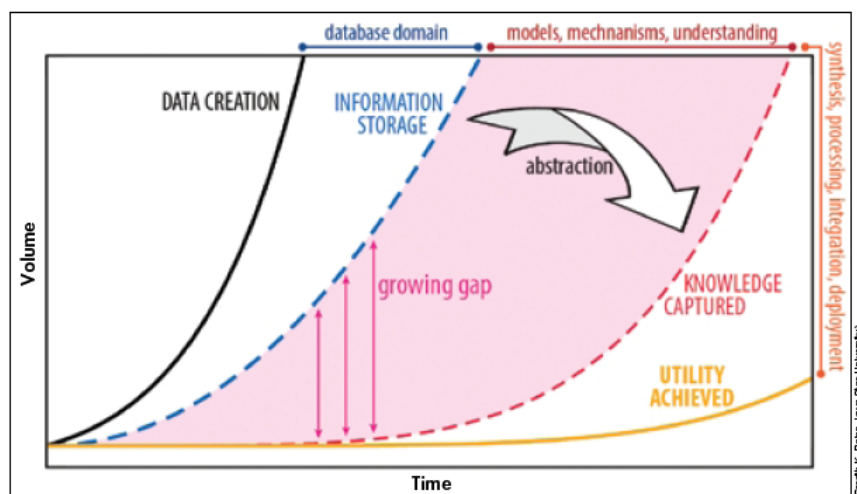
database domain

models, mechnanisms, understanding

synthesis, processing, integration, deployment

DATA CREATION

INFORMATION STORAGE

abstraction

growing gap

KNOWLEDGE CAPTURED

UTILITY ACHIEVED

Volume

Time

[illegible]